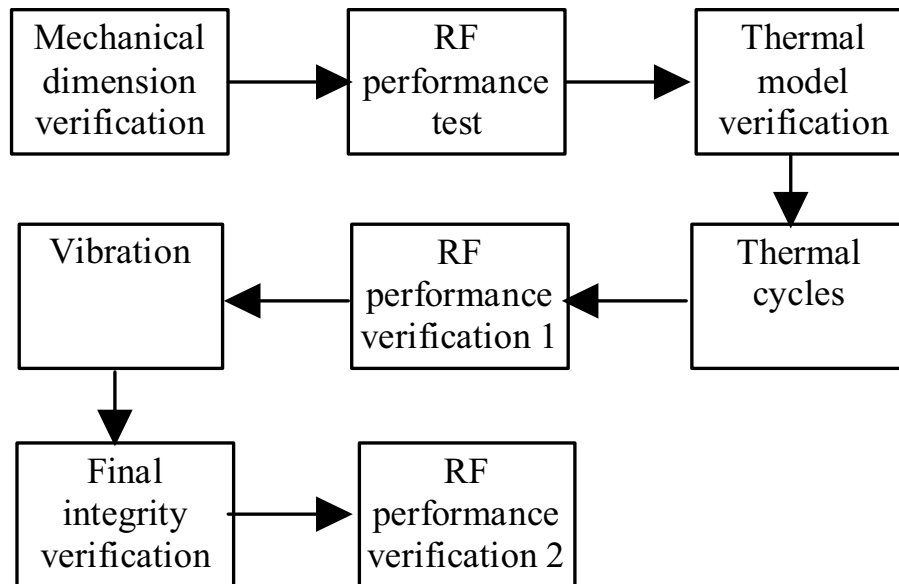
Mechanical dimension verification

RF performance test

Thermal model verification

Thermal cycles

RF performance verification 1

Vibration

Final integrity verification

RF performance verification 2